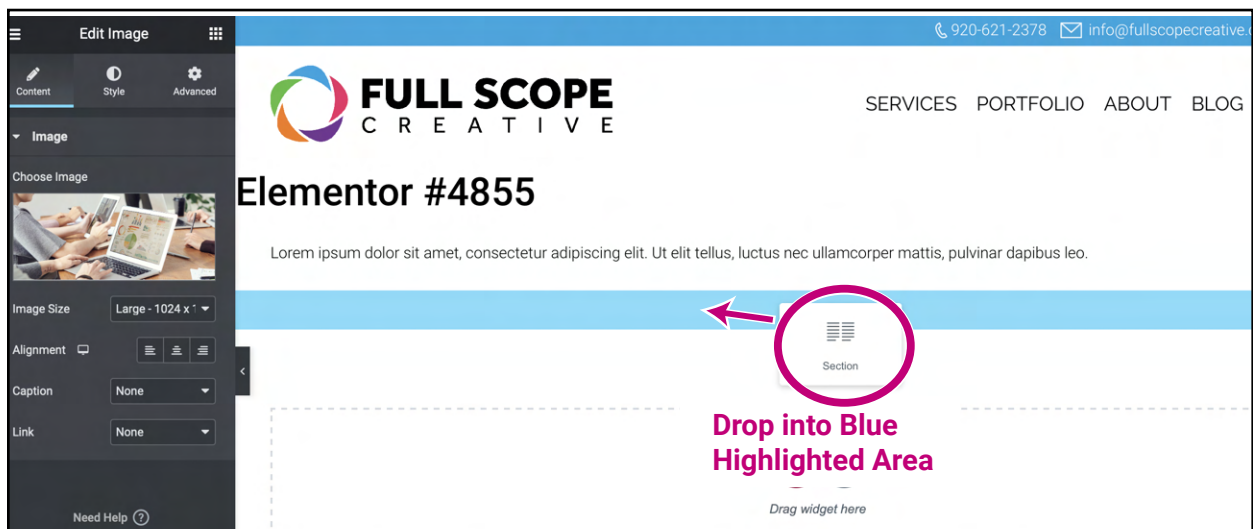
Edit Image

Content Style Advanced

Image

Choose Image

Image Size Large - 1024 x 1

Alignment

Caption None

Link None

Need Help

920-621-2378 info@fullscopecreative.

FULL SCOPE
CREATIVE

SERVICES PORTFOLIO ABOUT BLOG

Elementor #4855

Lorem ipsum dolor sit amet, consectetur adipiscing elit. Ut elit tellus, luctus nec ullamcorper mattis, pulvinar dapibus leo.

Section

Drop into Blue Highlighted Area

Drag widget here